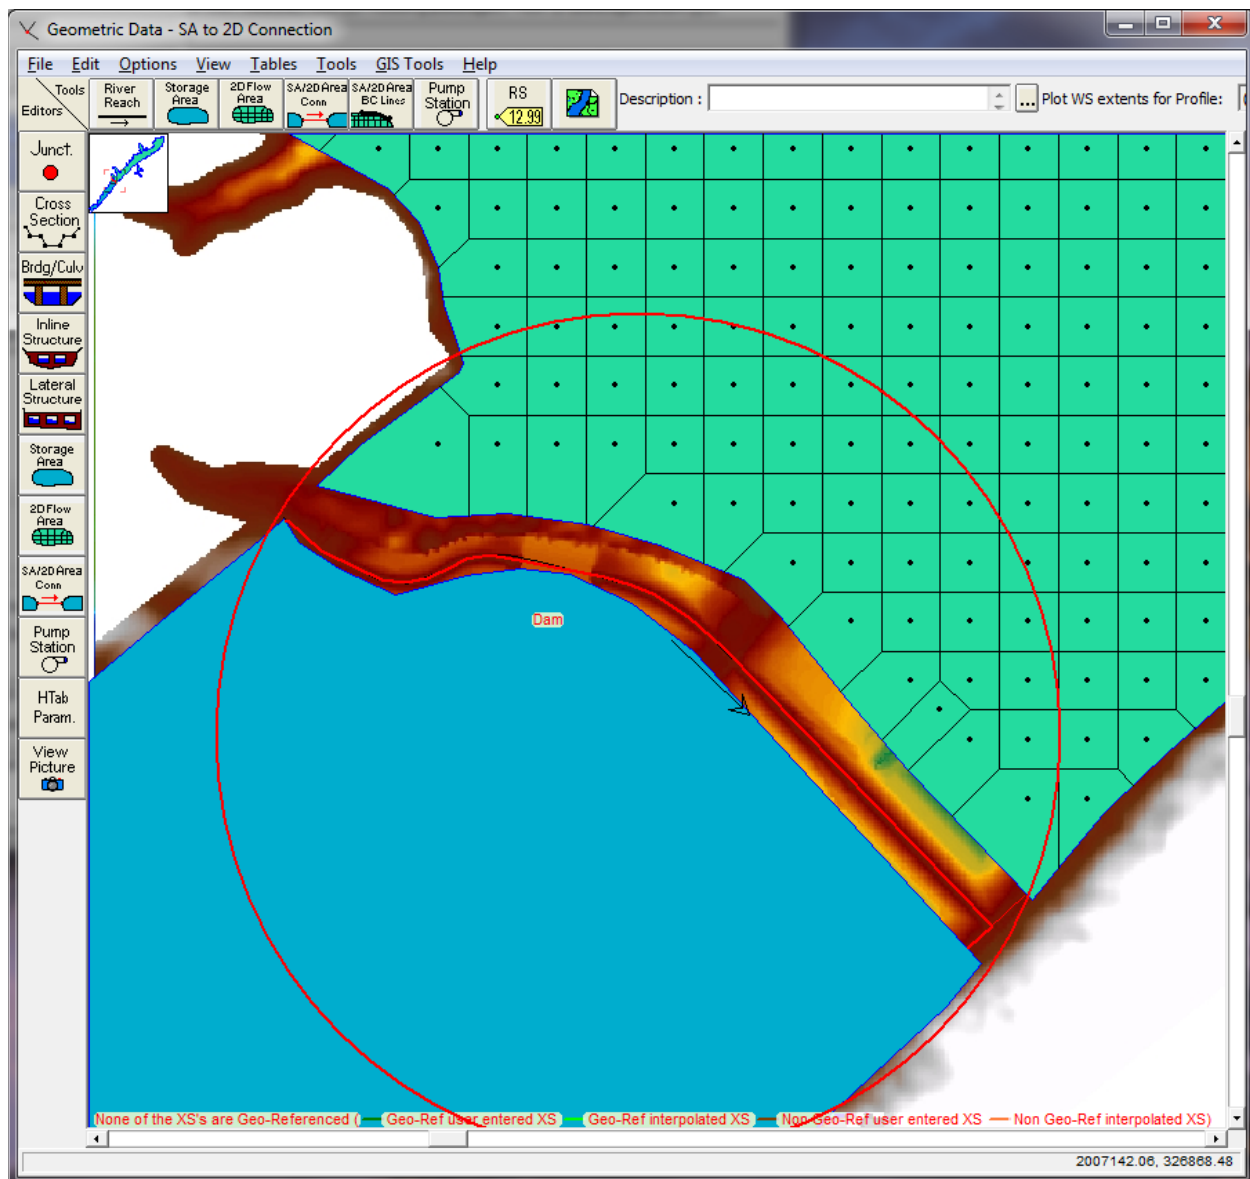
Geometric Data - SA to 2D Connection

File Edit Options View Tables Tools GIS Tools Help

Tools
Editors

River Reach

Storage Area

2D Flow Area

SA/2D Area Conn

SA/2D Area BC Lines

Pump Station

RS 12.99

Description :

...

Plot WS extents for Profile:

Junct.

Cross Section

Brdg/Culv

Inline Structure

Lateral Structure

Storage Area

2D Flow Area

SA/2D Area Conn

Pump Station

HTab Param.

View Picture

Dam

None of the XS's are Geo-Referenced ( — Geo-Ref user entered XS — Geo-Ref interpolated XS — Non Geo-Ref user entered XS — Non Geo-Ref interpolated XS)

2007142.06, 326868.48